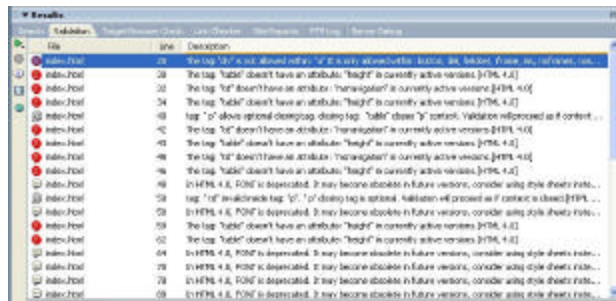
▼ Results

Search | Validation | Target Browser Check | Link Checker | Site Reports | FTP Log | Server Debug

| File | Line | Description |
|---|---|---|
| index.html | 28 | The tag: "div" is not allowed within: "a" It is only allowed within: blockquo, del, fieldset, iframe, ins, noframes, nos... |
| index.html | 29 | The tag: "table" doesn't have an attribute: "height" in currently active versions. [HTML 4.0] |
| index.html | 32 | The tag: "td" doesn't have an attribute: "nanavigation" in currently active versions. [HTML 4.0] |
| index.html | 34 | The tag: "table" doesn't have an attribute: "height" in currently active versions. [HTML 4.0] |
| index.html | 40 | tag: "p" allows optional closing tag. closing tag: "table" closes "p" context. Validation will proceed as if context ... |
| index.html | 41 | The tag: "td" doesn't have an attribute: "nanavigation" in currently active versions. [HTML 4.0] |
| index.html | 43 | The tag: "table" doesn't have an attribute: "height" in currently active versions. [HTML 4.0] |
| index.html | 45 | The tag: "td" doesn't have an attribute: "nanavigation" in currently active versions. [HTML 4.0] |
| index.html | 46 | The tag: "table" doesn't have an attribute: "height" in currently active versions. [HTML 4.0] |
| index.html | 48 | In HTML 4.0, FONT is deprecated. It may become obsolete in future versions, consider using style sheets inste... |
| index.html | 50 | tag: "td" is valid inside tag: "p", "p" closing tag is optional. Validation will proceed as if context is closed [HTML ... |
| index.html | 51 | In HTML 4.0, FONT is deprecated. It may become obsolete in future versions, consider using style sheets inste... |
| index.html | 53 | The tag: "table" doesn't have an attribute: "height" in currently active versions. [HTML 4.0] |
| index.html | 62 | The tag: "table" doesn't have an attribute: "height" in currently active versions. [HTML 4.0] |
| index.html | 64 | In HTML 4.0, FONT is deprecated. It may become obsolete in future versions, consider using style sheets inste... |
| index.html | 66 | In HTML 4.0, FONT is deprecated. It may become obsolete in future versions, consider using style sheets inste... |
| index.html | 78 | In HTML 4.0, FONT is deprecated. It may become obsolete in future versions, consider using style sheets inste... |
| index.html | 79 | In HTML 4.0, FONT is deprecated. It may become obsolete in future versions, consider using style sheets inste... |